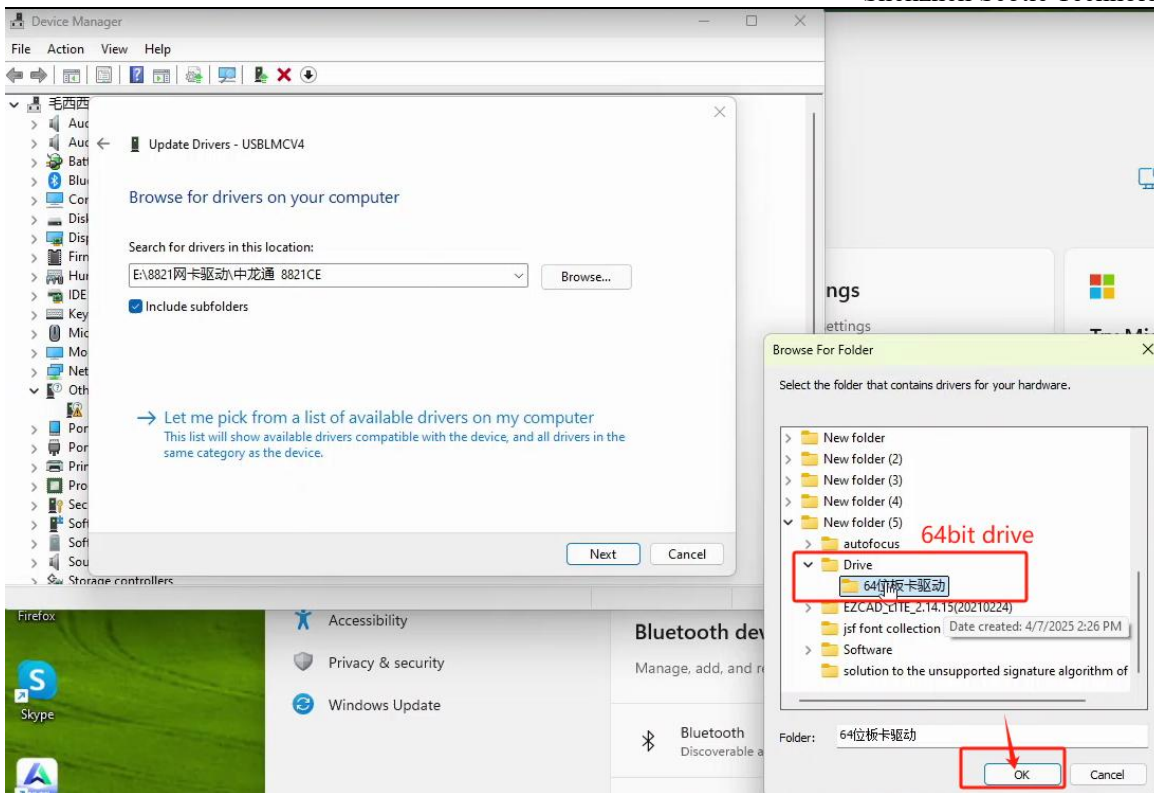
Device Manager
File Action View Help
毛西西
Auc
Auc
Batt
Blue
Cor
Disk
Disp
Firn
Hur
IDE
Key
Mic
Mo
Net
Oth
Por
Por
Prir
Pro
Sec
Soft
Soft
Sou
Storage controllers

Update Drivers - USBLMCV4
Browse for drivers on your computer
Search for drivers in this location:
E:\8821网卡驱动\中龙通 8821CE
Browse...
Include subfolders
→ Let me pick from a list of available drivers on my computer
This list will show available drivers compatible with the device, and all drivers in the same category as the device.
Next
Cancel

ngs
ettings

Browse For Folder
Select the folder that contains drivers for your hardware.
New folder
New folder (2)
New folder (3)
New folder (4)
New folder (5)
64bit drive
autofocus
Drive
64位板卡驱动
EZCAD_c1TE_2.14.15(20210224)
jsf font collection
Date created: 4/7/2025 2:26 PM
Software
solution to the unsupported signature algorithm of
Folder: 64位板卡驱动
OK
Cancel

Firefox
Skype
Accessibility
Privacy & security
Windows Update
Bluetooth dev
Manage, add, and r
Bluetooth
Discoverable a